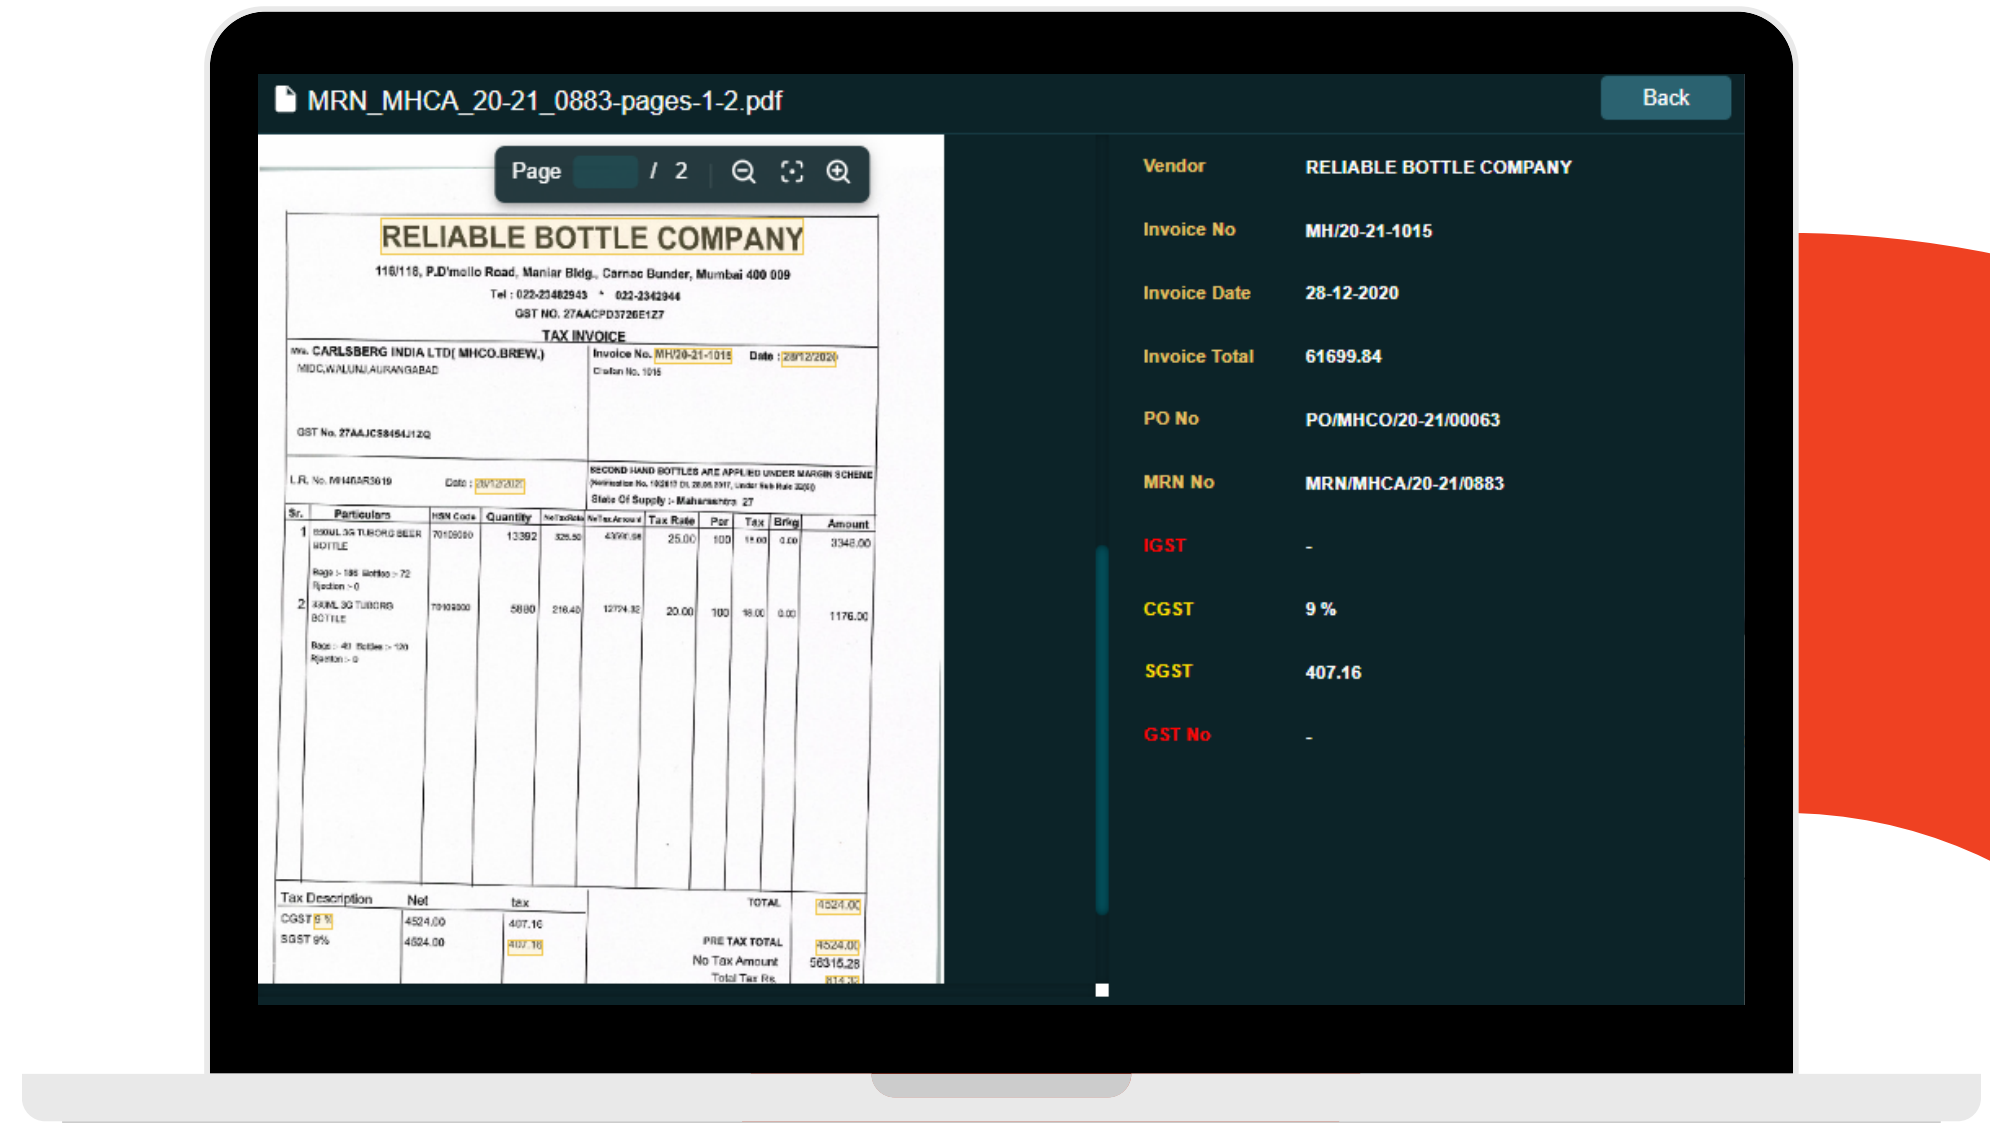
MRN_MHCA_20-21_0883-pages-1-2.pdf

Back

Page / 2

RELIABLE BOTTLE COMPANY

116/118, P.D'mello Road, Maniar Bldg., Carnac Bunder, Mumbai 400 009

Tel : 022-23482943 * 022-2342944

GST NO. 27AACPD3726E1Z7

TAX INVOICE

M/s. CARLSBERG INDIA LTD( MHCO.BREW.)
MIDC,WALUNJ,AURANGABAD

GST No. 27AAJCS8454J1ZQ

Invoice No. MH/20-21-1015 Date : 28/12/2020
Challan No. 1015

L.R. No. MH40AR3619 Date : 28/12/2020

SECOND HAND BOTTLES ARE APPLIED UNDER MARGIN SCHEME
State Of Supply :- Maharashtra 27

| Sr. | Particulars | HSN Code | Quantity | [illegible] | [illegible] | Tax Rate | Per | Tax | Brkg | Amount |
|---|---|---|---|---|---|---|---|---|---|---|
| 1 | 650ML 3G TUBORG BEER BOTTLE | 70109000 | 13392 | 325.50 | 43590.96 | 25.00 | 100 | 18.00 | 0.00 | 3348.00 |
| | Bags :- 186 Bottles :- 72 Rjection :- 0 | | | | | | | | | |
| 2 | 330ML 3G TUBORG BOTTLE | 70109000 | 5880 | 216.40 | 12724.32 | 20.00 | 100 | 18.00 | 0.00 | 1176.00 |
| | Bags :- 49 Bottles :- 120 Rjection :- 0 | | | | | | | | | |

| Tax Description | Net | tax |
|---|---|---|
| CGST 9 % | 4524.00 | 407.16 |
| SGST 9% | 4524.00 | 407.16 |

TOTAL 4524.00
PRE TAX TOTAL 4524.00
No Tax Amount 56315.28
Total Tax Rs. 814.32

Vendor RELIABLE BOTTLE COMPANY
Invoice No MH/20-21-1015
Invoice Date 28-12-2020
Invoice Total 61699.84
PO No PO/MHCO/20-21/00063
MRN No MRN/MHCA/20-21/0883
IGST -
CGST 9 %
SGST 407.16
GST No -